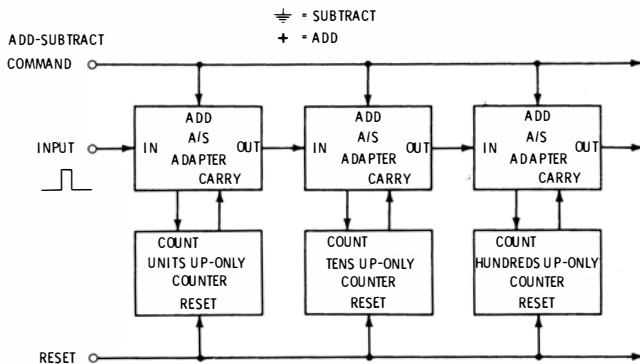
⏚ = SUBTRACT
+ = ADD

ADD-SUBTRACT
COMMAND

INPUT

ADD
A/S
IN ADAPTER OUT
CARRY

ADD
A/S
IN ADAPTER OUT
CARRY

ADD
A/S
IN ADAPTER OUT
CARRY

COUNT
UNITS UP-ONLY
COUNTER
RESET

COUNT
TENS UP-ONLY
COUNTER
RESET

COUNT
HUNDREDS UP-ONLY
COUNTER
RESET

RESET